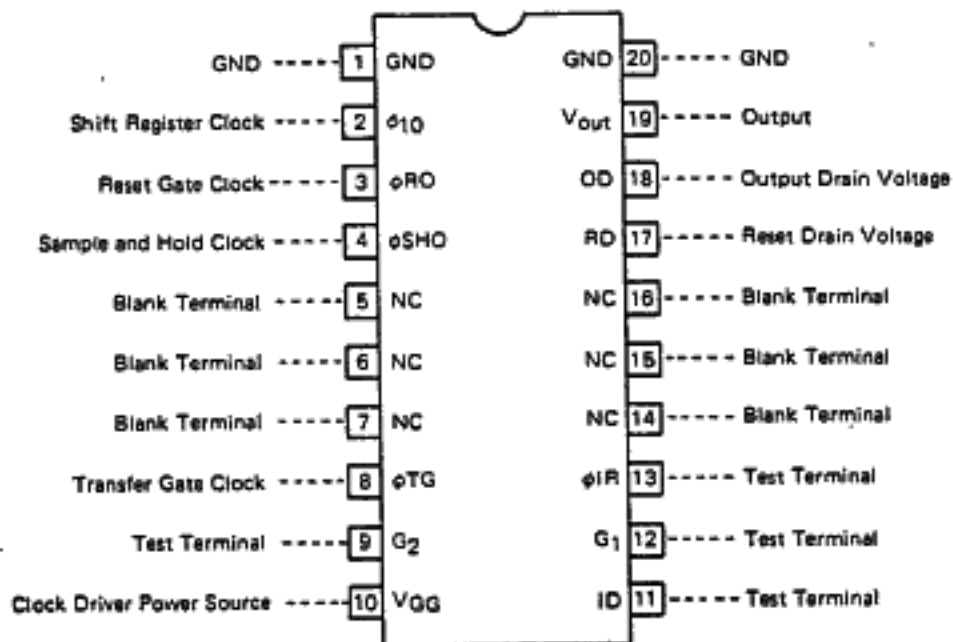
GND 1 GND
Shift Register Clock 2 $\phi_{10}$
Reset Gate Clock 3 $\phi$RO
Sample and Hold Clock 4 $\phi$SHO
Blank Terminal 5 NC
Blank Terminal 6 NC
Blank Terminal 7 NC
Transfer Gate Clock 8 $\phi$TG
Test Terminal 9 $G_2$
Clock Driver Power Source 10 $V_{GG}$

GND 20 GND
$V_{out}$ 19 Output
OD 18 Output Drain Voltage
RD 17 Reset Drain Voltage
NC 16 Blank Terminal
NC 15 Blank Terminal
NC 14 Blank Terminal
$\phi$IR 13 Test Terminal
$G_1$ 12 Test Terminal
ID 11 Test Terminal